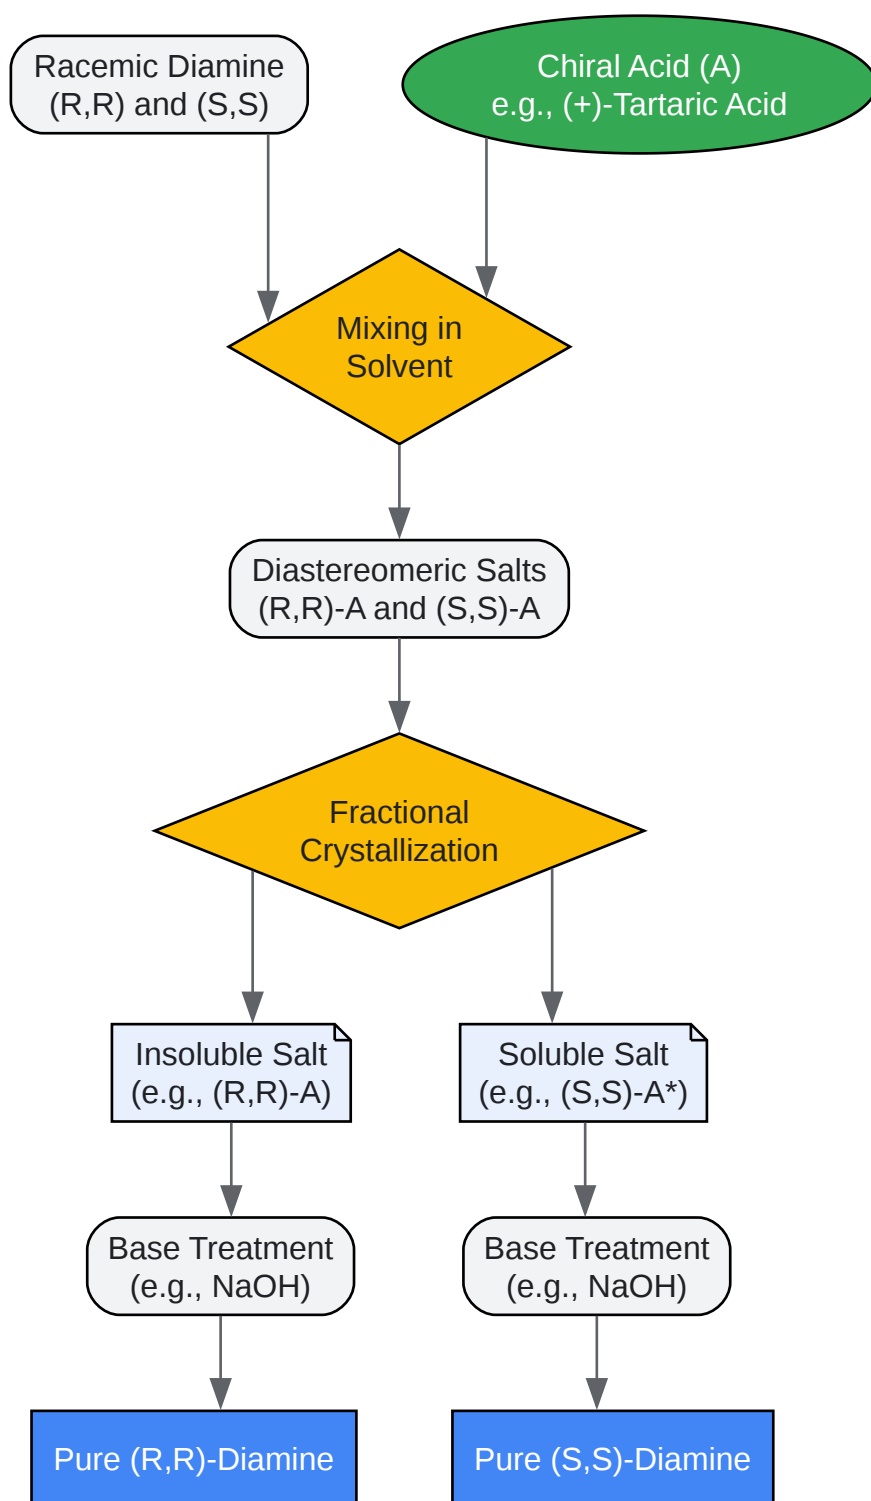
Racemic Diamine
(R,R) and (S,S)

Chiral Acid (A)
e.g., (+)-Tartaric Acid

Mixing in
Solvent

Diastereomeric Salts
(R,R)-A and (S,S)-A

Fractional
Crystallization

Insoluble Salt
(e.g., (R,R)-A)

Soluble Salt
(e.g., (S,S)-A*)

Base Treatment
(e.g., NaOH)

Base Treatment
(e.g., NaOH)

Pure (R,R)-Diamine

Pure (S,S)-Diamine